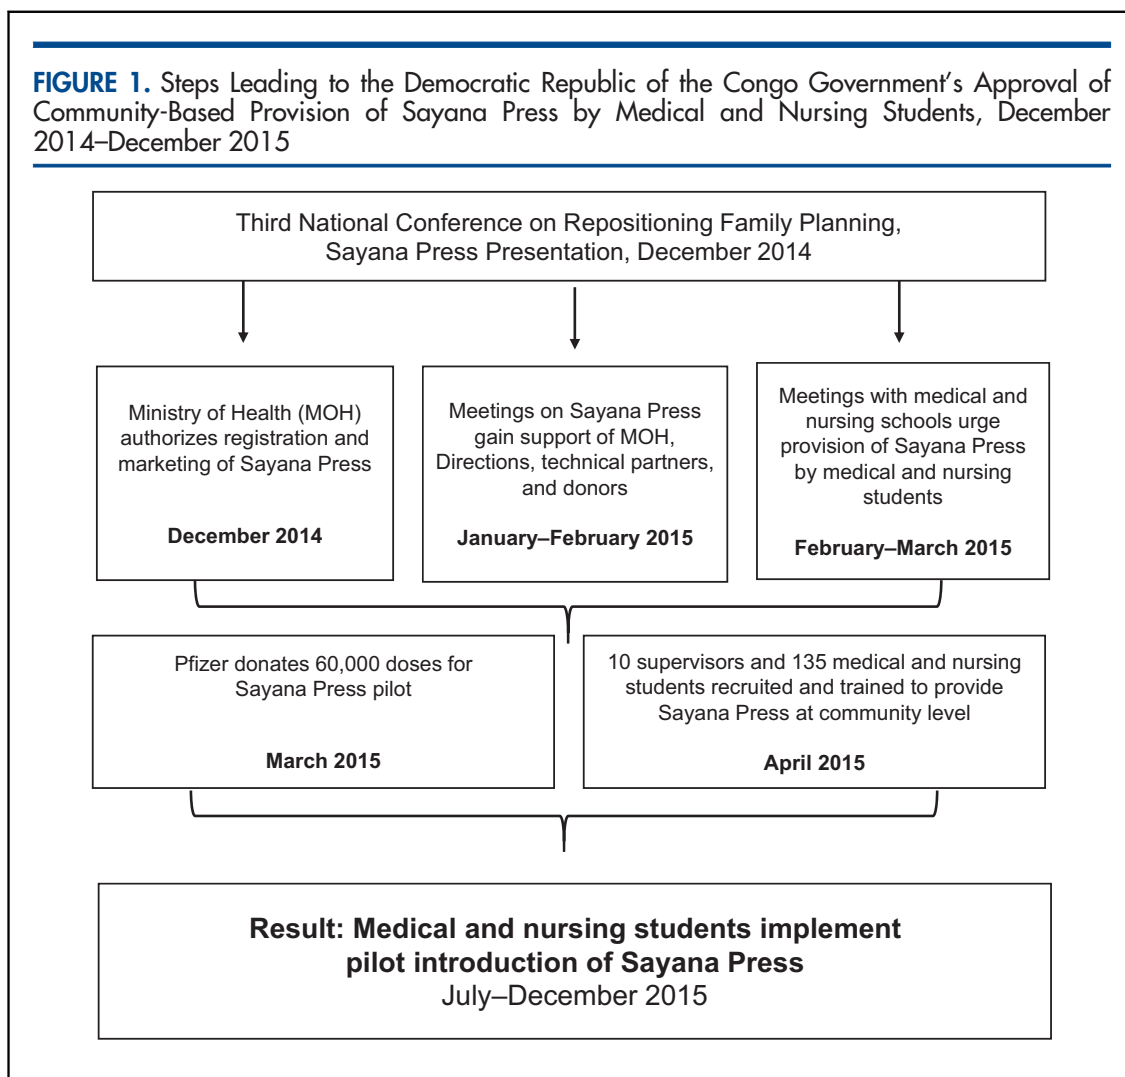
FIGURE 1. Steps Leading to the Democratic Republic of the Congo Government's Approval of Community-Based Provision of Sayana Press by Medical and Nursing Students, December 2014–December 2015

Third National Conference on Repositioning Family Planning, Sayana Press Presentation, December 2014

Ministry of Health (MOH) authorizes registration and marketing of Sayana Press

December 2014

Meetings on Sayana Press gain support of MOH, Directions, technical partners, and donors

January–February 2015

Meetings with medical and nursing schools urge provision of Sayana Press by medical and nursing students

February–March 2015

Pfizer donates 60,000 doses for Sayana Press pilot

March 2015

10 supervisors and 135 medical and nursing students recruited and trained to provide Sayana Press at community level

April 2015

Result: Medical and nursing students implement pilot introduction of Sayana Press
July–December 2015